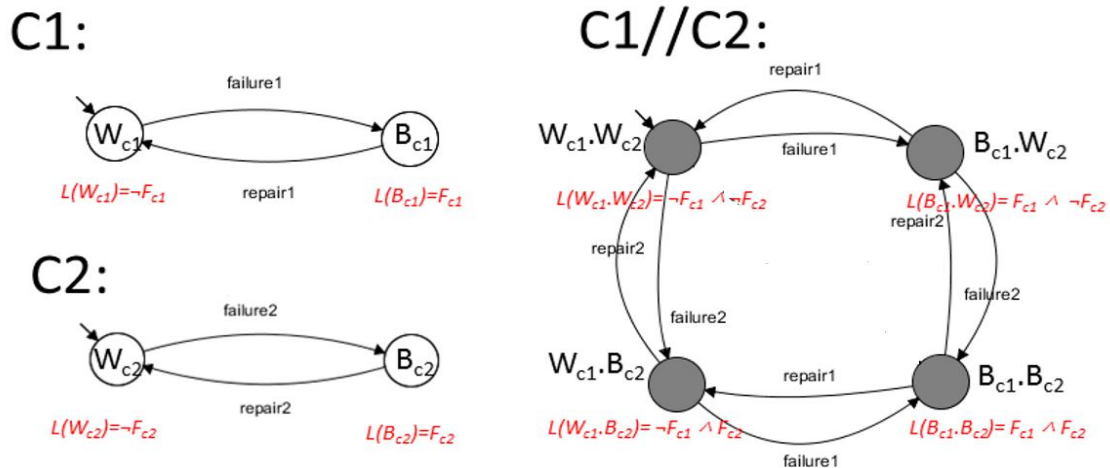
C1:

failure1

$W_{c1}$

$B_{c1}$

repair1

$L(W_{c1})=\neg F_{c1}$

$L(B_{c1})=F_{c1}$

C2:

failure2

$W_{c2}$

$B_{c2}$

repair2

$L(W_{c2})=\neg F_{c2}$

$L(B_{c2})=F_{c2}$

C1//C2:

repair1

$W_{c1}.W_{c2}$

failure1

$B_{c1}.W_{c2}$

$L(W_{c1}.W_{c2})=\neg F_{c1} \wedge \neg F_{c2}$

$L(B_{c1}.W_{c2})= F_{c1} \wedge \neg F_{c2}$

repair2

repair2

failure2

failure2

$W_{c1}.B_{c2}$

repair1

$B_{c1}.B_{c2}$

$L(W_{c1}.B_{c2})= \neg F_{c1} \wedge F_{c2}$

$L(B_{c1}.B_{c2})= F_{c1} \wedge F_{c2}$

failure1